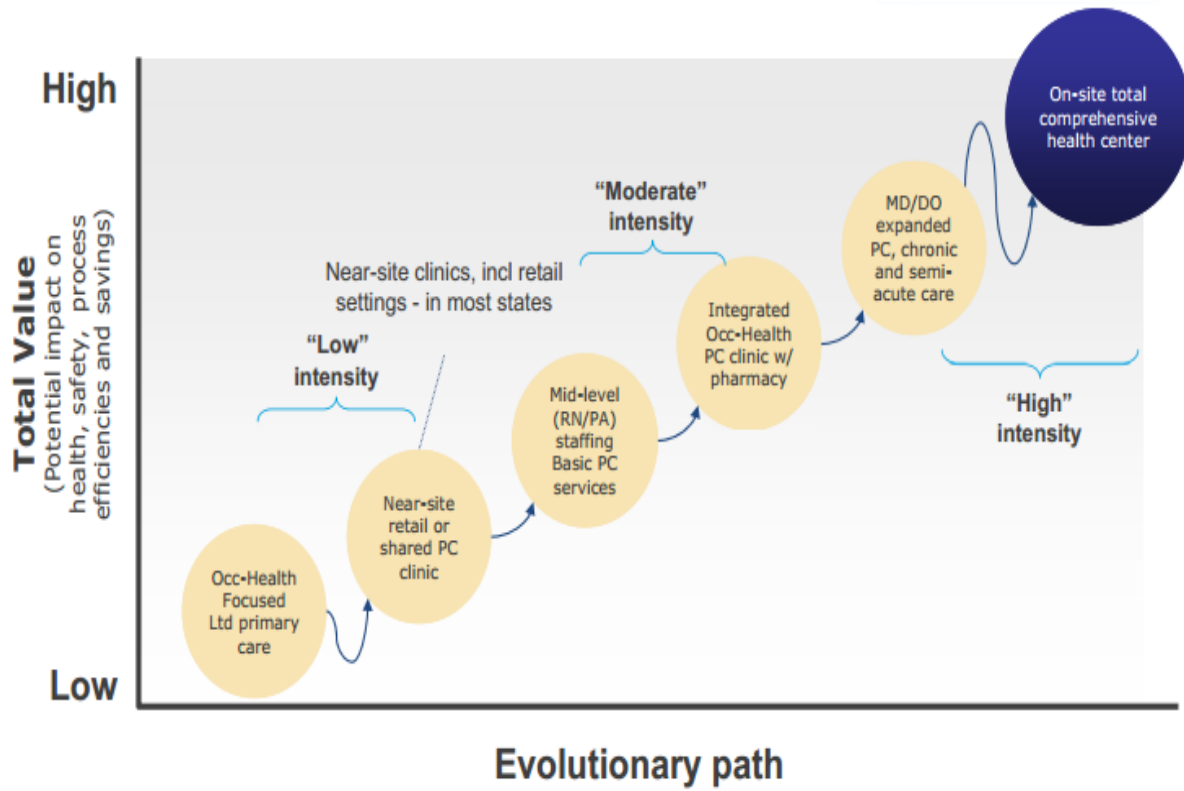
High

Total Value
(Potential impact on health, safety, process efficiencies and savings)

Low

On-site total comprehensive health center

"Moderate" intensity

MD/DO expanded PC, chronic and semi-acute care

Near-site clinics, incl retail settings - in most states

Integrated Occ-Health PC clinic w/ pharmacy

"Low" intensity

"High" intensity

Mid-level (RN/PA) staffing Basic PC services

Near-site retail or shared PC clinic

Occ-Health Focused Ltd primary care

Evolutionary path